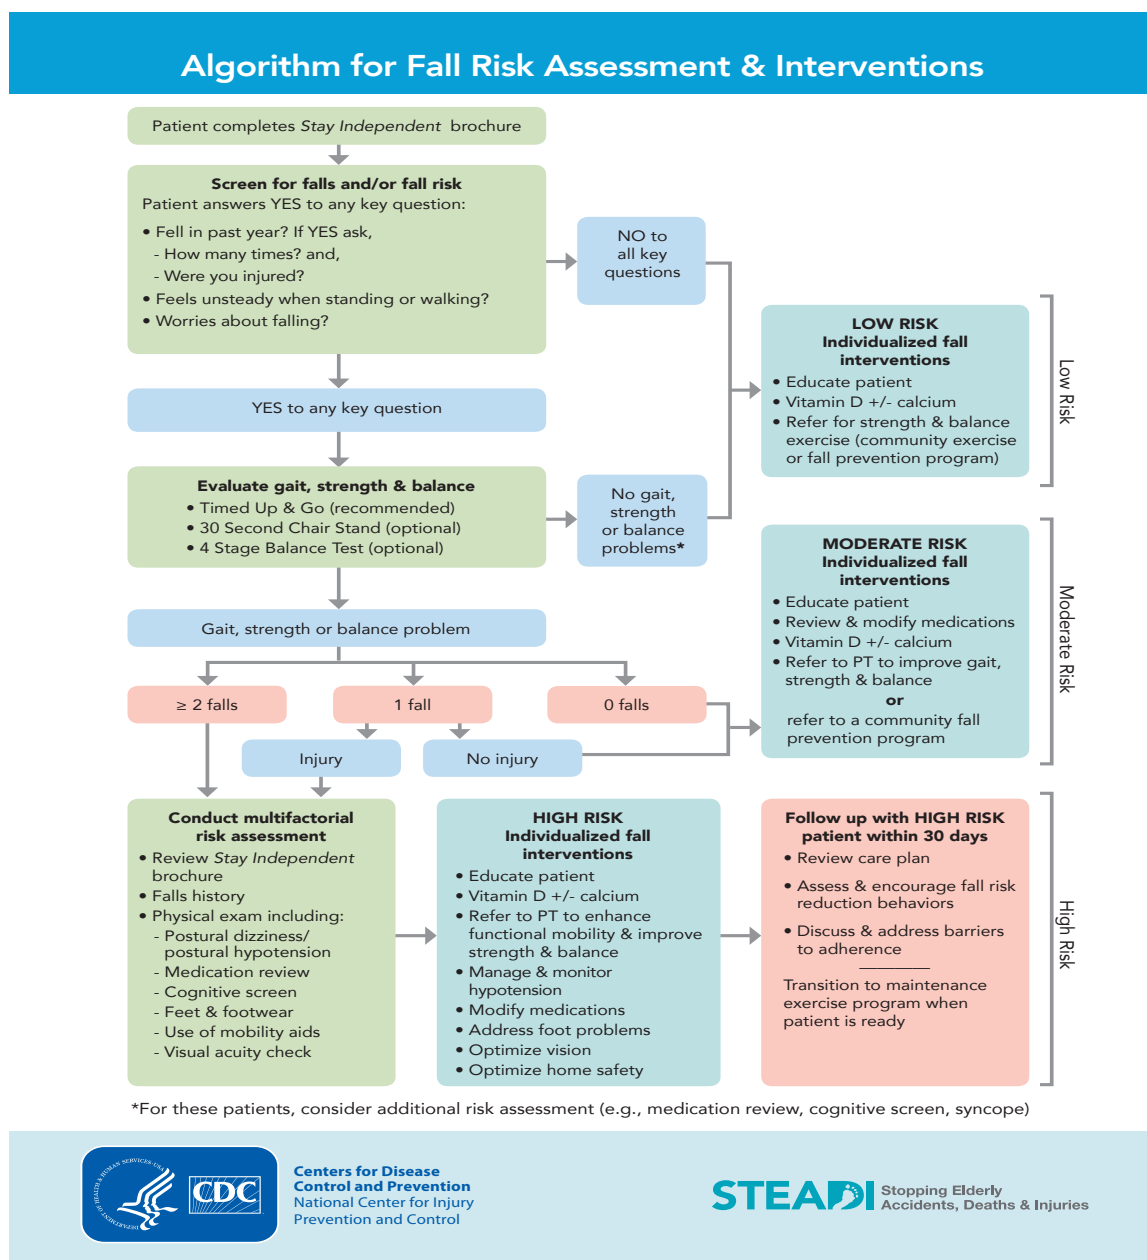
Algorithm for Fall Risk Assessment & Interventions

Patient completes Stay Independent brochure

Screen for falls and/or fall risk
Patient answers YES to any key question:
• Fell in past year? If YES ask,
- How many times? and,
- Were you injured?
• Feels unsteady when standing or walking?
• Worries about falling?

NO to all key questions

YES to any key question

Evaluate gait, strength & balance
• Timed Up & Go (recommended)
• 30 Second Chair Stand (optional)
• 4 Stage Balance Test (optional)

No gait, strength or balance problems*

Gait, strength or balance problem

≥ 2 falls

1 fall

0 falls

Injury

No injury

LOW RISK
Individualized fall interventions
• Educate patient
• Vitamin D +/- calcium
• Refer for strength & balance exercise (community exercise or fall prevention program)

Low Risk

MODERATE RISK
Individualized fall interventions
• Educate patient
• Review & modify medications
• Vitamin D +/- calcium
• Refer to PT to improve gait, strength & balance
or
refer to a community fall prevention program

Moderate Risk

Conduct multifactorial risk assessment
• Review Stay Independent brochure
• Falls history
• Physical exam including:
- Postural dizziness/ postural hypotension
- Medication review
- Cognitive screen
- Feet & footwear
- Use of mobility aids
- Visual acuity check

HIGH RISK
Individualized fall interventions
• Educate patient
• Vitamin D +/- calcium
• Refer to PT to enhance functional mobility & improve strength & balance
• Manage & monitor hypotension
• Modify medications
• Address foot problems
• Optimize vision
• Optimize home safety

Follow up with HIGH RISK patient within 30 days
• Review care plan
• Assess & encourage fall risk reduction behaviors
• Discuss & address barriers to adherence

Transition to maintenance exercise program when patient is ready

High Risk

*For these patients, consider additional risk assessment (e.g., medication review, cognitive screen, syncope)

CDC
Centers for Disease Control and Prevention
National Center for Injury Prevention and Control

STEADI Stopping Elderly Accidents, Deaths & Injuries